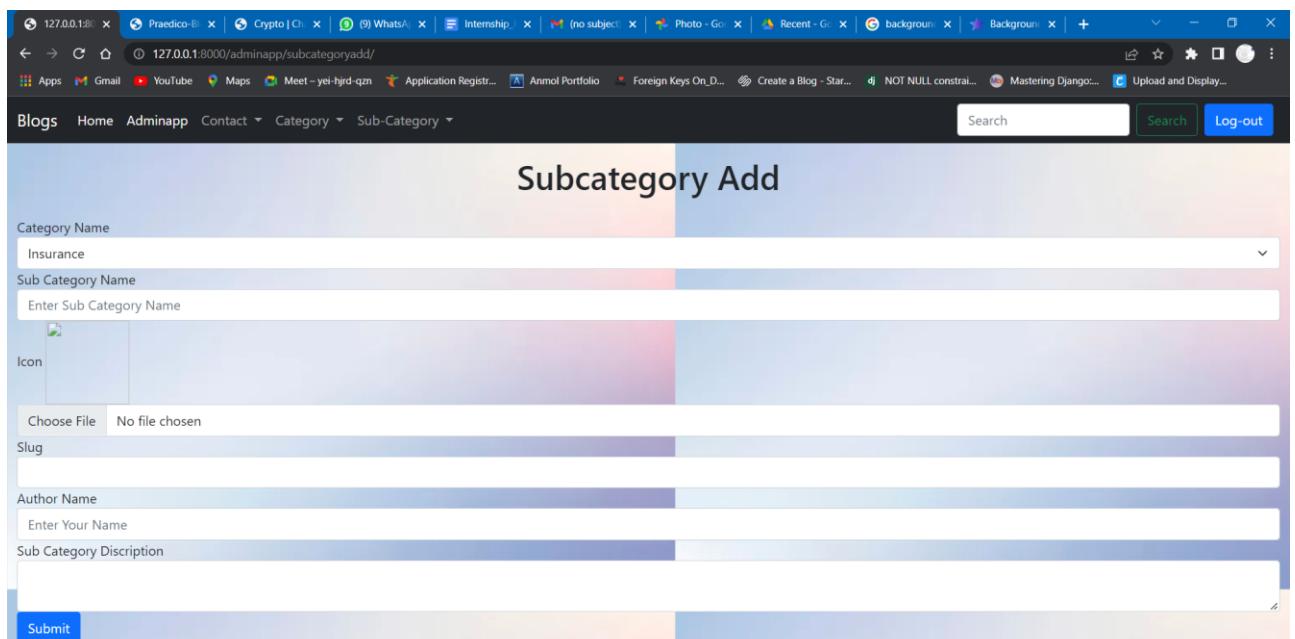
127.0.0.1:8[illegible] × Praedico-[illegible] × Crypto | Ch × (9) WhatsA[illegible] × Internship_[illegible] × (no subject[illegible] × Photo - Go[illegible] × Recent - Go × backgroun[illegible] × Backgroun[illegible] × +

127.0.0.1:8000/adminapp/subcategoryadd/

Apps Gmail YouTube Maps Meet – yei-hjrd-qzn Application Registr... Anmol Portfolio Foreign Keys On_D... Create a Blog - Star... NOT NULL constrai... Mastering Django:... Upload and Display...

Blogs Home Adminapp Contact Category Sub-Category

Search Search Log-out

Subcategory Add

Category Name
Insurance

Sub Category Name
Enter Sub Category Name

Icon

Choose File No file chosen

Slug

Author Name
Enter Your Name

Sub Category Discription

Submit